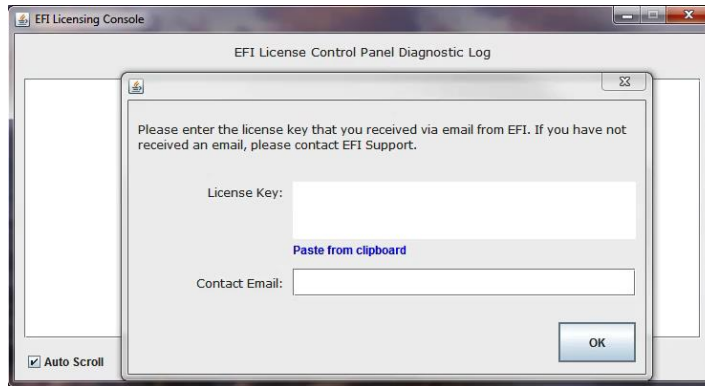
EFI Licensing Console

EFI License Control Panel Diagnostic Log

Please enter the license key that you received via email from EFI. If you have not received an email, please contact EFI Support.

License Key:

Paste from clipboard

Contact Email:

OK

Auto Scroll